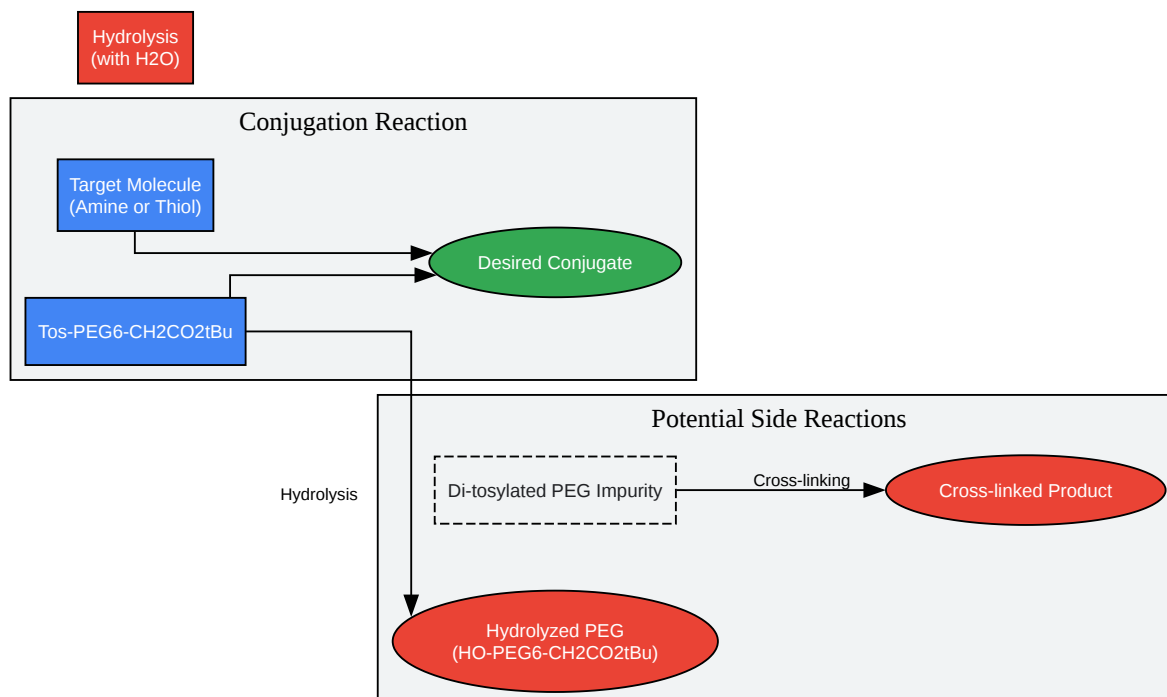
Hydrolysis
(with H2O)

Conjugation Reaction

Target Molecule
(Amine or Thiol)

Desired Conjugate

Tos-PEG6-CH2CO2tBu

Potential Side Reactions

Hydrolysis

Di-tosylated PEG Impurity

Cross-linking

Cross-linked Product

Hydrolyzed PEG
(HO-PEG6-CH2CO2tBu)